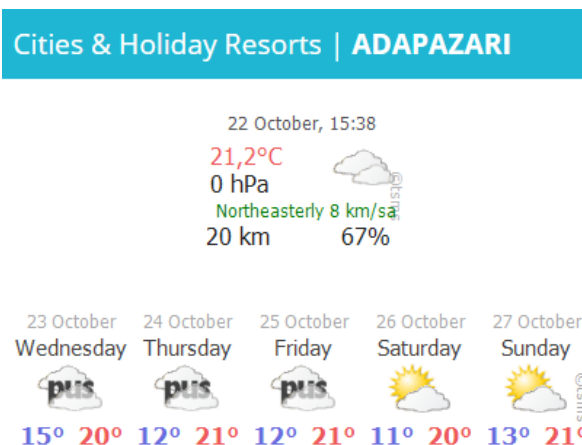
Cities & Holiday Resorts | ADAPAZARI

22 October, 15:38
21,2°C
0 hPa
Northeasterly 8 km/sa
20 km 67%
©tsms

| 23 October | 24 October | 25 October | 26 October | 27 October |
|---|---|---|---|---|
| Wednesday | Thursday | Friday | Saturday | Sunday |
| pus | pus | pus | | |
| 15° 20° | 12° 21° | 12° 21° | 11° 20° | 13° 21° |

©tsms